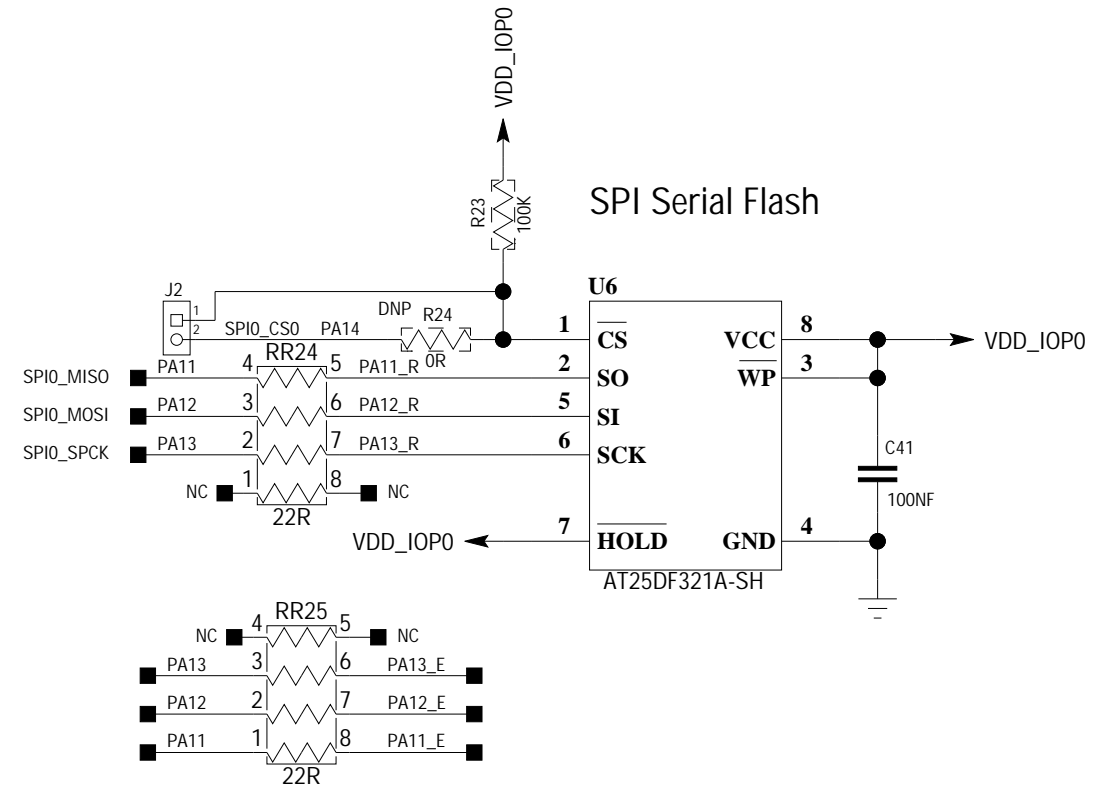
VDD_IOP0

R23
100K

SPI Serial Flash

J2
1
2
SPI0_CS0 PA14
DNP
R24
0R

U6
1 $\overline{CS}$
2 SO
5 SI
6 SCK
7 $\overline{HOLD}$
VCC 8
$\overline{WP}$ 3
GND 4
AT25DF321A-SH

VDD_IOP0

SPI0_MISO PA11 4 RR24 5 PA11_R
SPI0_MOSI PA12 3 6 PA12_R
SPI0_SPCK PA13 2 7 PA13_R
NC 1 8 NC
22R

C41
100NF

VDD_IOP0

NC 4 RR25 5 NC
PA13 3 6 PA13_E
PA12 2 7 PA12_E
PA11 1 8 PA11_E
22R